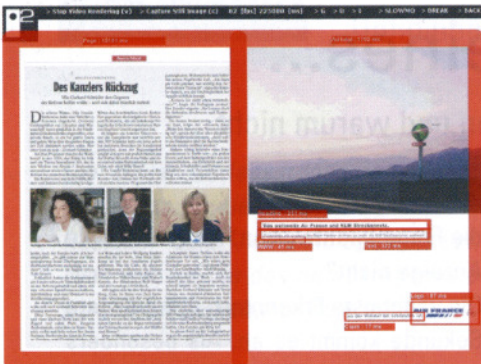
> Stop Video Rendering (v) > Capture Still Image (c) K2 [Sec] 225080 (ms) > G > 0 > 1 > SLOWMO > BREAK > BACK

Page - 18.11 ms

Picture - 7.90 ms

Des Kanzlers Rückzug

Headline - 2.03 ms

Copy - 45 ms

Text - 0.11 ms

Logo - 17 ms

AIR FRANCE

Text - 17 ms